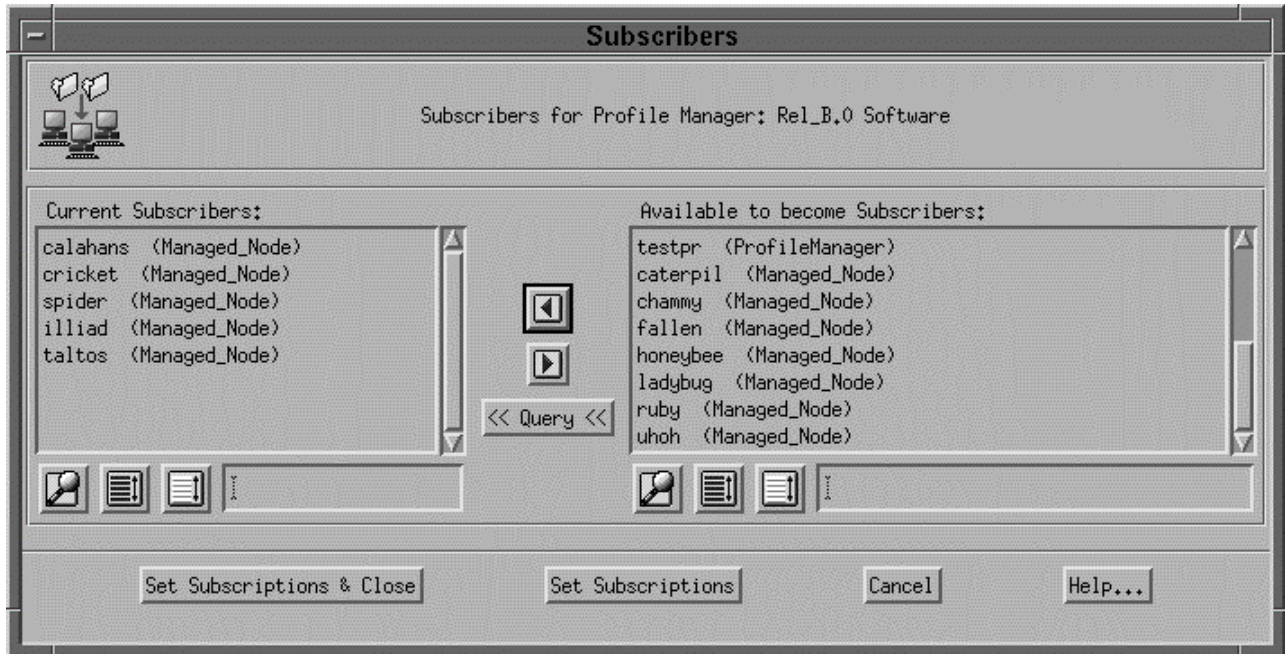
Subscribers

Subscribers for Profile Manager: Rel_B.0 Software

Current Subscribers:

calahans (Managed_Node)
cricket (Managed_Node)
spider (Managed_Node)
illiad (Managed_Node)
taltos (Managed_Node)

<< Query <<

Available to become Subscribers:

testpr (ProfileManager)
caterpil (Managed_Node)
chammy (Managed_Node)
fallen (Managed_Node)
honeybee (Managed_Node)
ladybug (Managed_Node)
ruby (Managed_Node)
uhoh (Managed_Node)

Set Subscriptions & Close

Set Subscriptions

Cancel

Help...